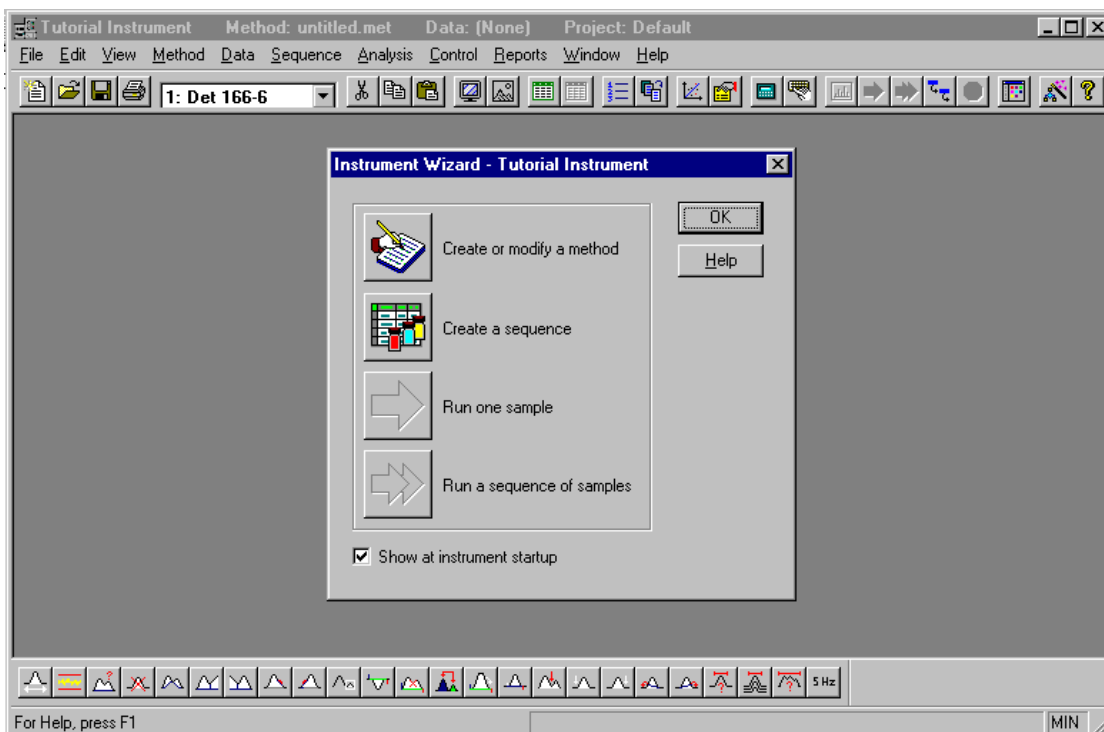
Tutorial Instrument   Method: untitled.met   Data: (None)   Project: Default

File Edit View Method Data Sequence Analysis Control Reports Window Help

1: Det 166-6

Instrument Wizard - Tutorial Instrument

Create or modify a method

Create a sequence

Run one sample

Run a sequence of samples

OK

Help

Show at instrument startup

5 Hz

For Help, press F1

MIN